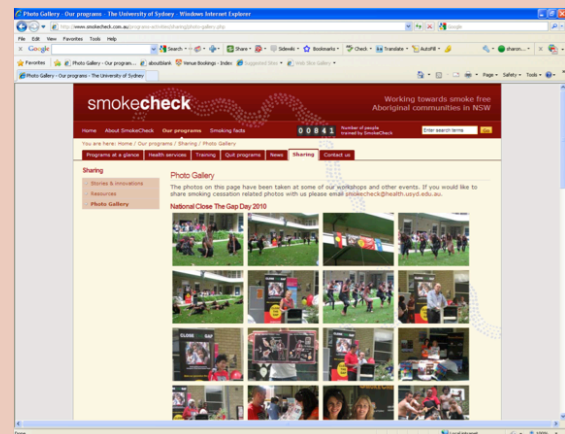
Photo Gallery - Our programs - The University of Sydney - Windows Internet Explorer

http://www.smokecheck.com.au/programs-activities/sharing/photo-gallery.php

File Edit View Favorites Tools Help

Google Search Share Sidewiki Bookmarks Check Translate AutoFill

Favorites Photo Gallery - Our program... about:blank Venue Bookings - Index Suggested Sites Web Slice Gallery

Photo Gallery - Our programs - The University of Sydney

Page Safety Tools

smokecheck

Working towards smoke free Aboriginal communities in NSW

Home About SmokeCheck Our programs Smoking facts

00841 Number of people trained by SmokeCheck

Enter search terms Go

You are here: Home / Our programs / Sharing / Photo Gallery

Programs at a glance Health services Training Quit programs News Sharing Contact us

Sharing

Stories & Innovations

Resources

Photo Gallery

Photo Gallery

The photos on this page have been taken at some of our workshops and other events. If you would like to share smoking cessation related photos with us please email smokecheck@health.usyd.edu.au.

National Close The Gap Day 2010

Done

Local intranet